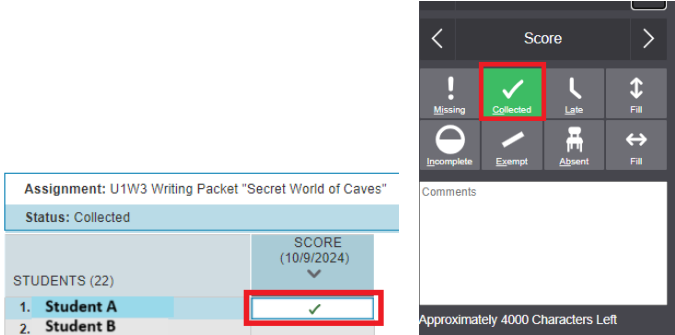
Assignment: U1W3 Writing Packet "Secret World of Caves"

Status: Collected

STUDENTS (22)

SCORE (10/9/2024)

1. Student A ✓

2. Student B

Score

Missing

Collected

Late

Fill

Incomplete

Exempt

Absent

Fill

Comments

Approximately 4000 Characters Left